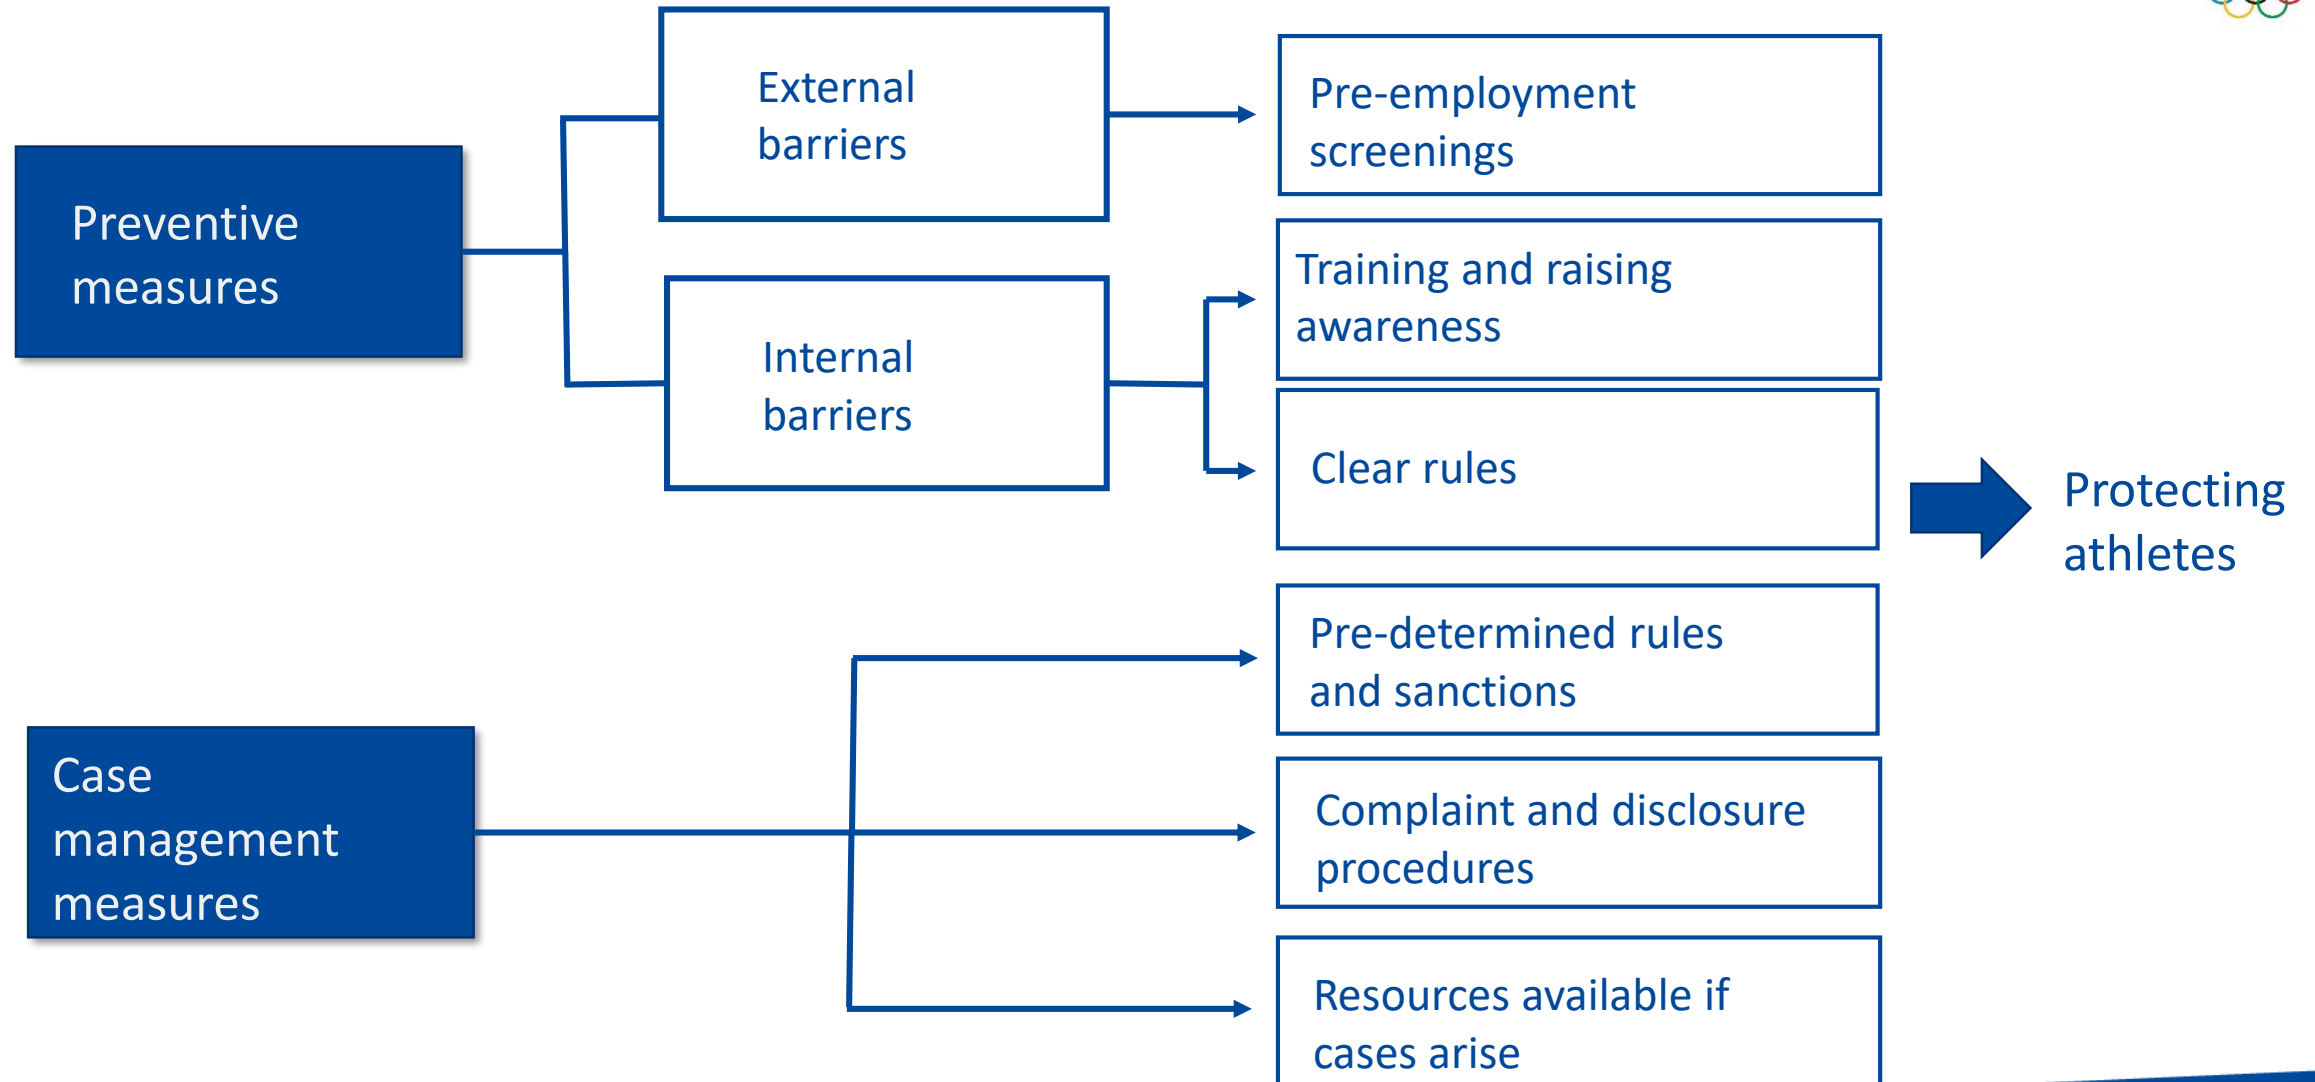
Preventive measures

External barriers

Internal barriers

Pre-employment screenings

Training and raising awareness

Clear rules

Protecting athletes

Case management measures

Pre-determined rules and sanctions

Complaint and disclosure procedures

Resources available if cases arise